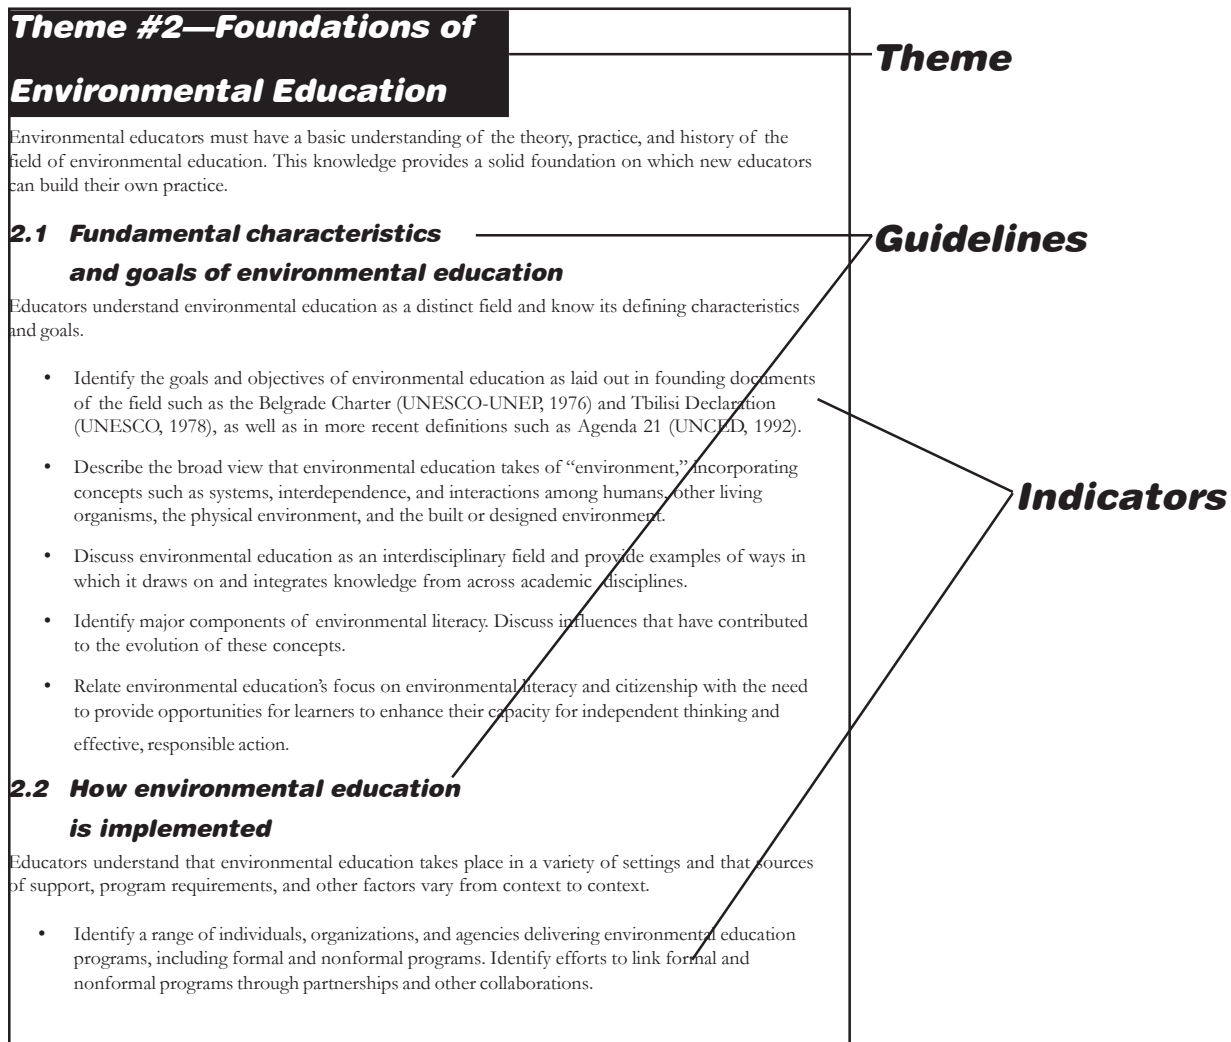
Theme #2—Foundations of Environmental Education

Theme

Environmental educators must have a basic understanding of the theory, practice, and history of the field of environmental education. This knowledge provides a solid foundation on which new educators can build their own practice.

2.1 Fundamental characteristics and goals of environmental education

Guidelines

Educators understand environmental education as a distinct field and know its defining characteristics and goals.

- Identify the goals and objectives of environmental education as laid out in founding documents of the field such as the Belgrade Charter (UNESCO-UNEP, 1976) and Tbilisi Declaration (UNESCO, 1978), as well as in more recent definitions such as Agenda 21 (UNCED, 1992).

- Describe the broad view that environmental education takes of "environment," incorporating concepts such as systems, interdependence, and interactions among humans, other living organisms, the physical environment, and the built or designed environment.

Indicators

- Discuss environmental education as an interdisciplinary field and provide examples of ways in which it draws on and integrates knowledge from across academic disciplines.

- Identify major components of environmental literacy. Discuss influences that have contributed to the evolution of these concepts.

- Relate environmental education's focus on environmental literacy and citizenship with the need to provide opportunities for learners to enhance their capacity for independent thinking and effective, responsible action.

2.2 How environmental education is implemented

Educators understand that environmental education takes place in a variety of settings and that sources of support, program requirements, and other factors vary from context to context.

- Identify a range of individuals, organizations, and agencies delivering environmental education programs, including formal and nonformal programs. Identify efforts to link formal and nonformal programs through partnerships and other collaborations.